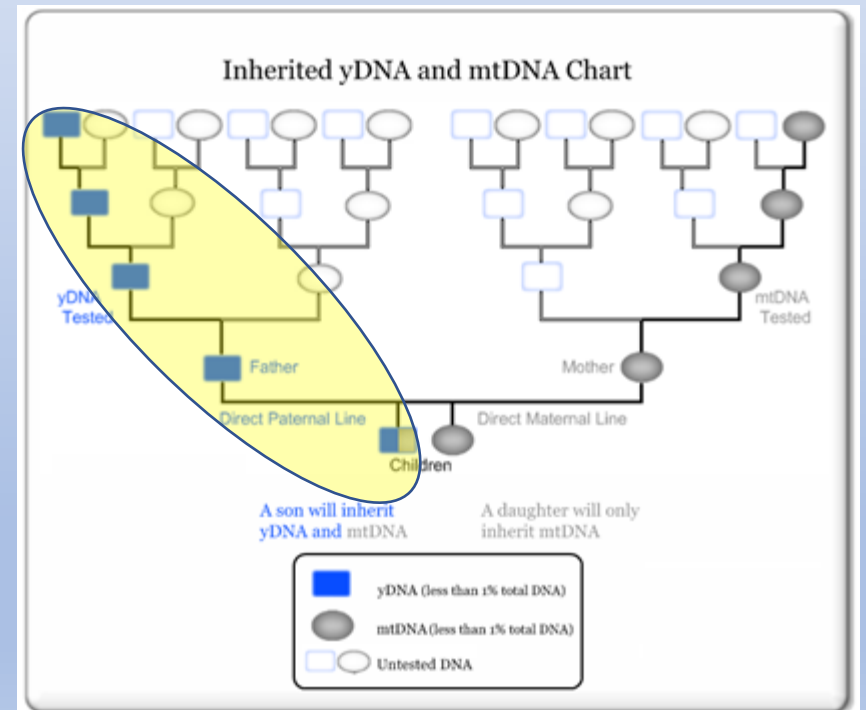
Inherited yDNA and mtDNA Chart

yDNA Tested

mtDNA Tested

Father

Mother

Direct Paternal Line

Direct Maternal Line

Children

A son will inherit yDNA and mtDNA

A daughter will only inherit mtDNA

yDNA (less than 1% total DNA)

mtDNA (less than 1% total DNA)

Untested DNA